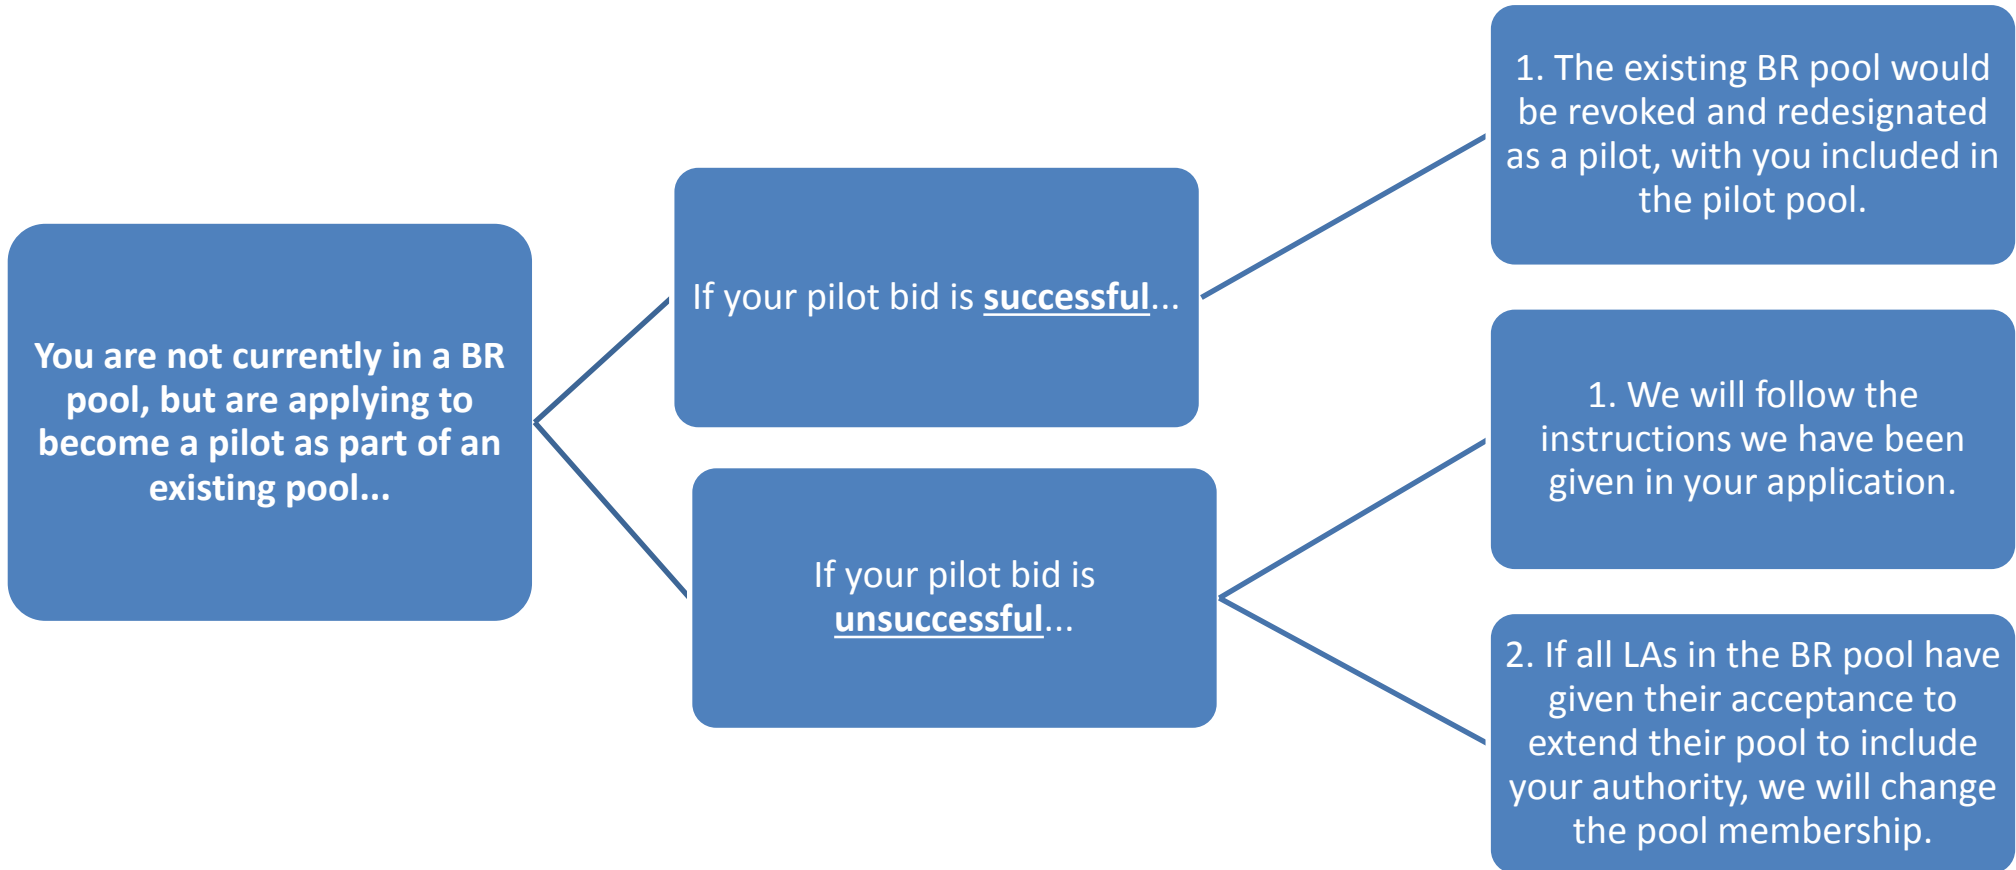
You are not currently in a BR pool, but are applying to become a pilot as part of an existing pool...

If your pilot bid is successful...

1. The existing BR pool would be revoked and redesignated as a pilot, with you included in the pilot pool.

If your pilot bid is unsuccessful...

1. We will follow the instructions we have been given in your application.

2. If all LAs in the BR pool have given their acceptance to extend their pool to include your authority, we will change the pool membership.